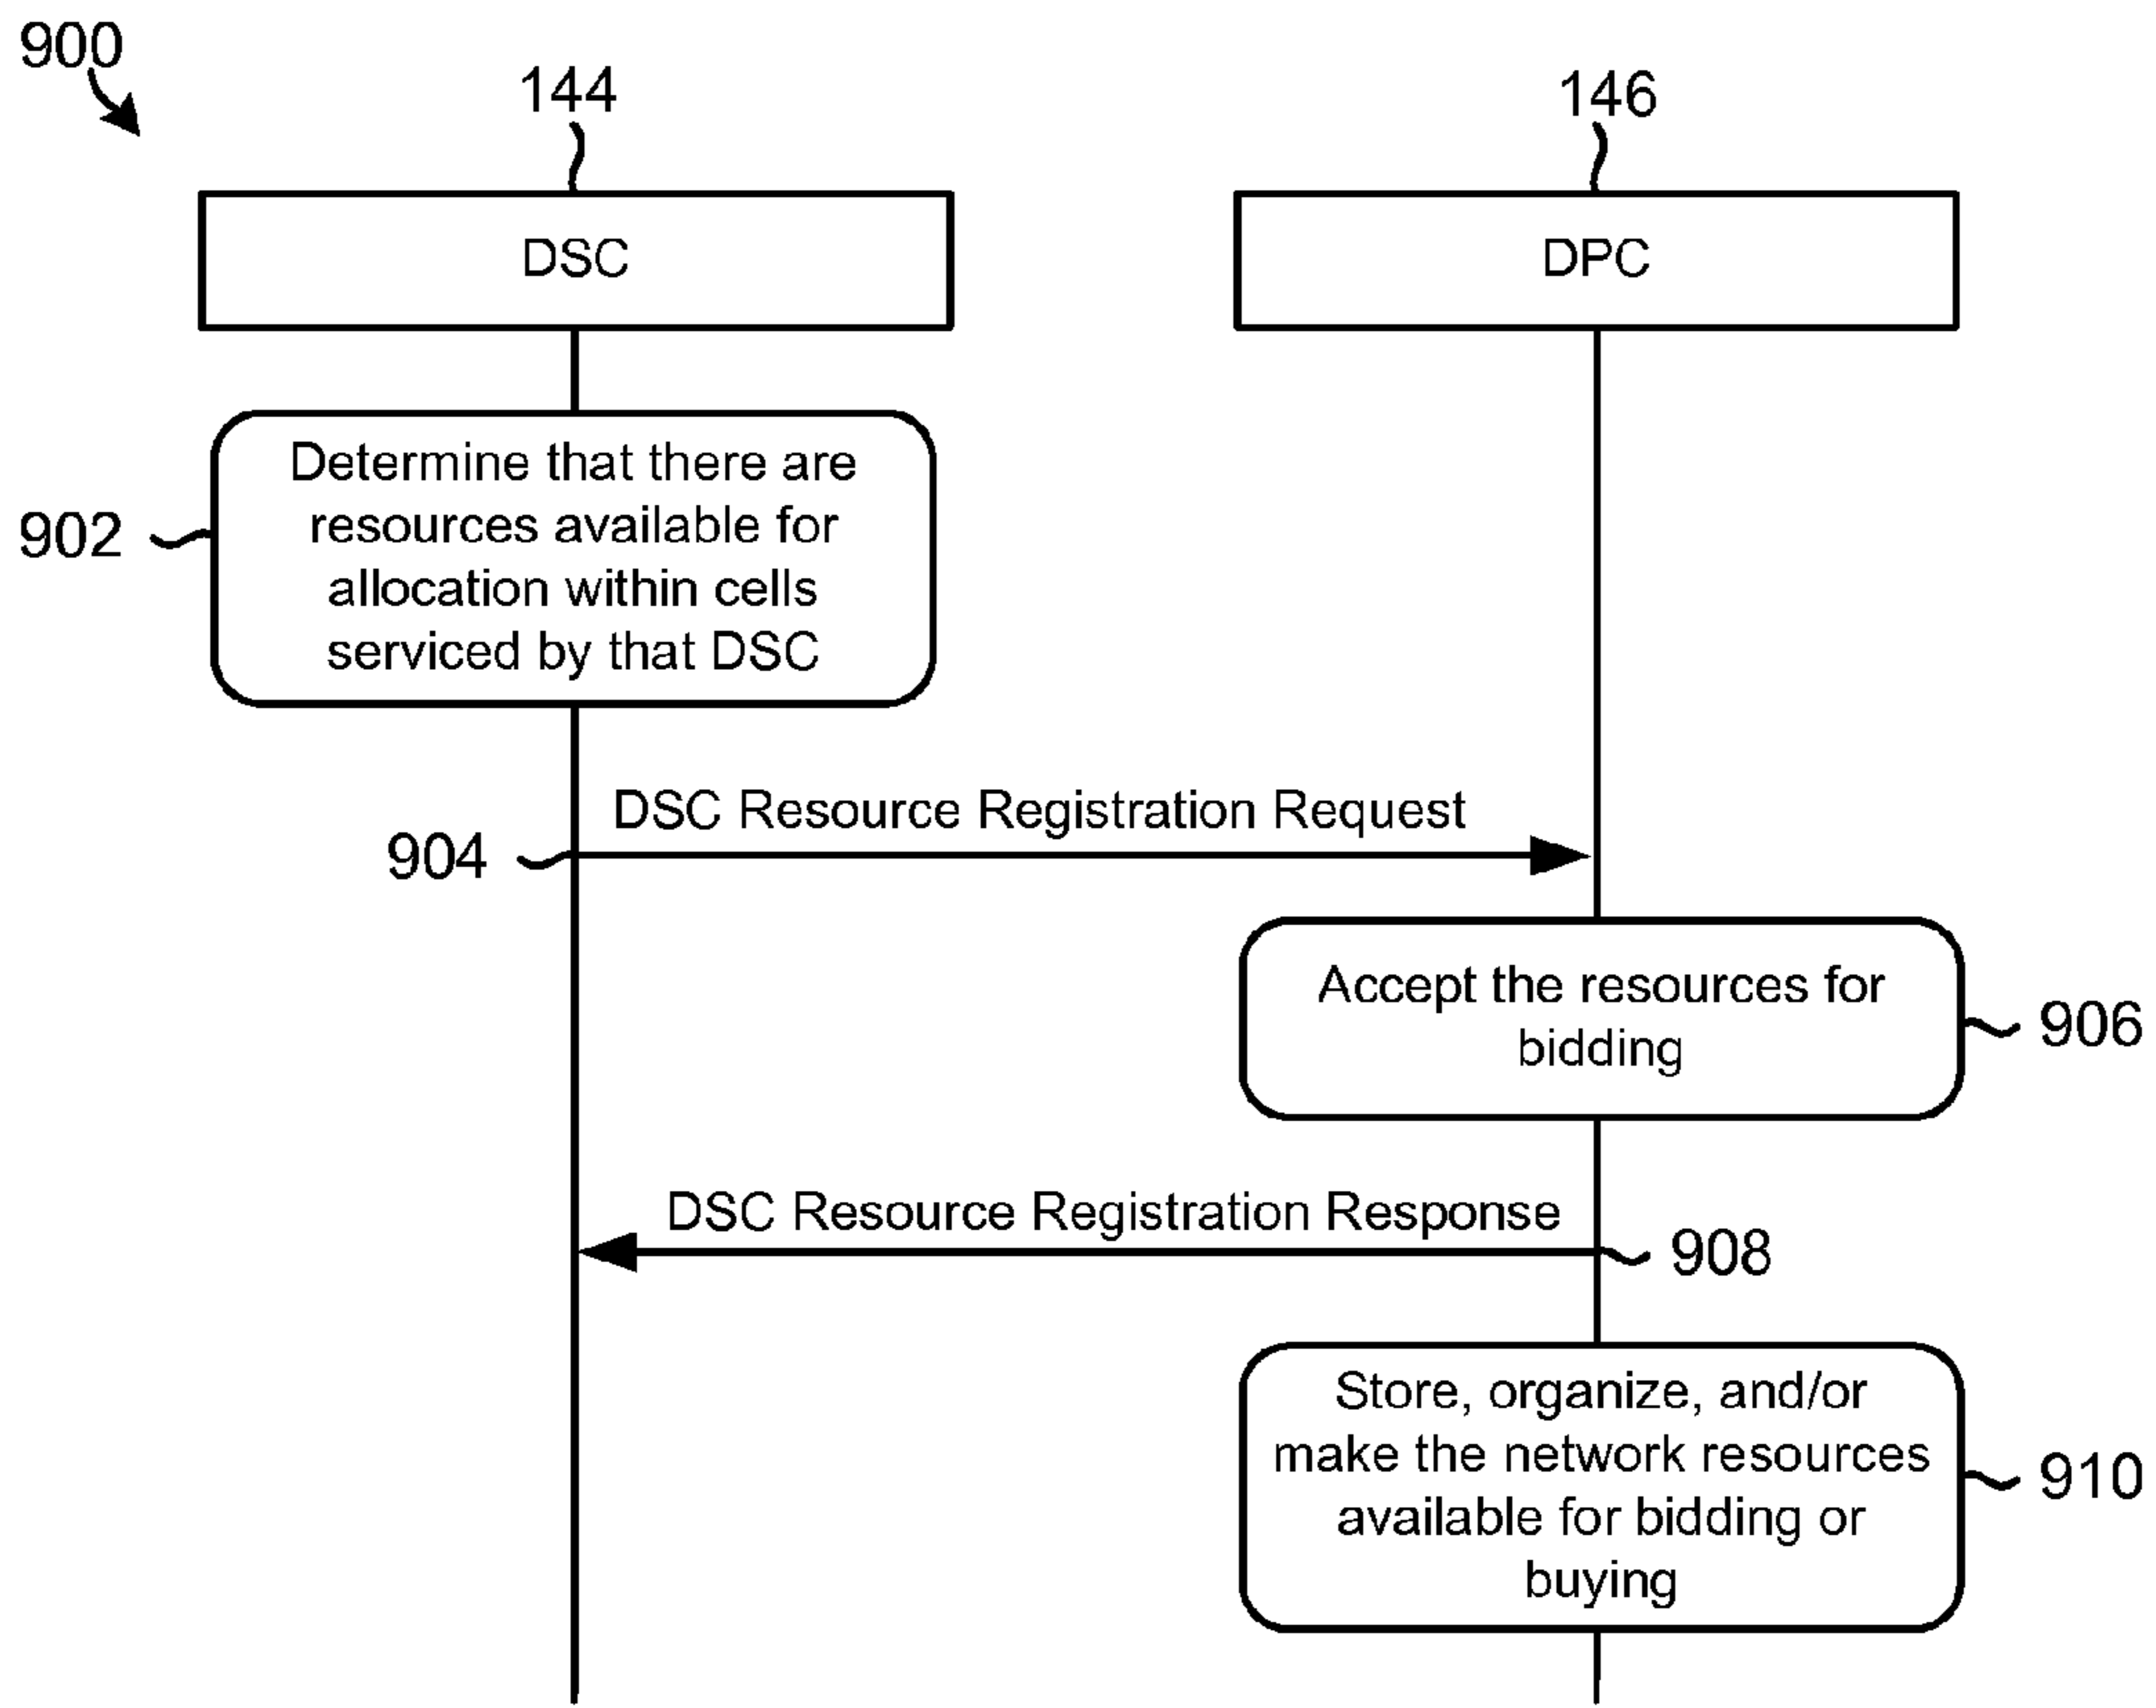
900

144

146

DSC

DPC

902

Determine that there are resources available for allocation within cells serviced by that DSC

DSC Resource Registration Request

904

Accept the resources for bidding

906

DSC Resource Registration Response

908

Store, organize, and/or make the network resources available for bidding or buying

910